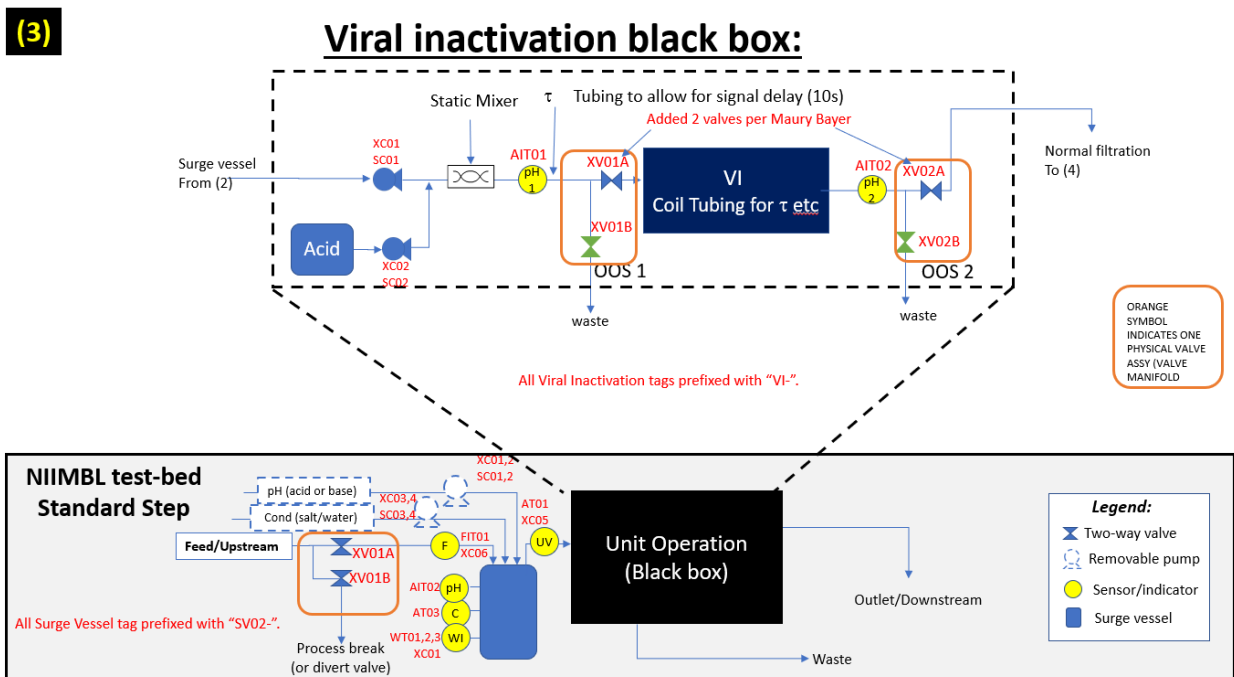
(3)

Viral inactivation black box:

Static Mixer

$\tau$

Tubing to allow for signal delay (10s)

Added 2 valves per Maury Bayer

Surge vessel From (2)

XC01 SC01

AIT01

pH 1

XV01A

VI Coil Tubing for $\tau$ etc

AIT02

pH 2

XV02A

Normal filtration To (4)

Acid

XC02 SC02

XV01B

OOS 1

XV02B

OOS 2

waste

waste

ORANGE SYMBOL INDICATES ONE PHYSICAL VALVE ASSY (VALVE MANIFOLD

All Viral Inactivation tags prefixed with “VI-”.

NIIMBL test-bed Standard Step

pH (acid or base)

Cond (salt/water)

XC01,2 SC01,2

XC03,4 SC03,4

AT01 XC05

Feed/Upstream

XV01A

XV01B

F

FIT01 XC06

UV

Unit Operation (Black box)

AIT02 pH

AT03 C

WT01,2,3 XC01 WI

All Surge Vessel tag prefixed with “SV02-”.

Process break (or divert valve)

Outlet/Downstream

Waste

Legend:

Two-way valve

Removable pump

Sensor/indicator

Surge vessel